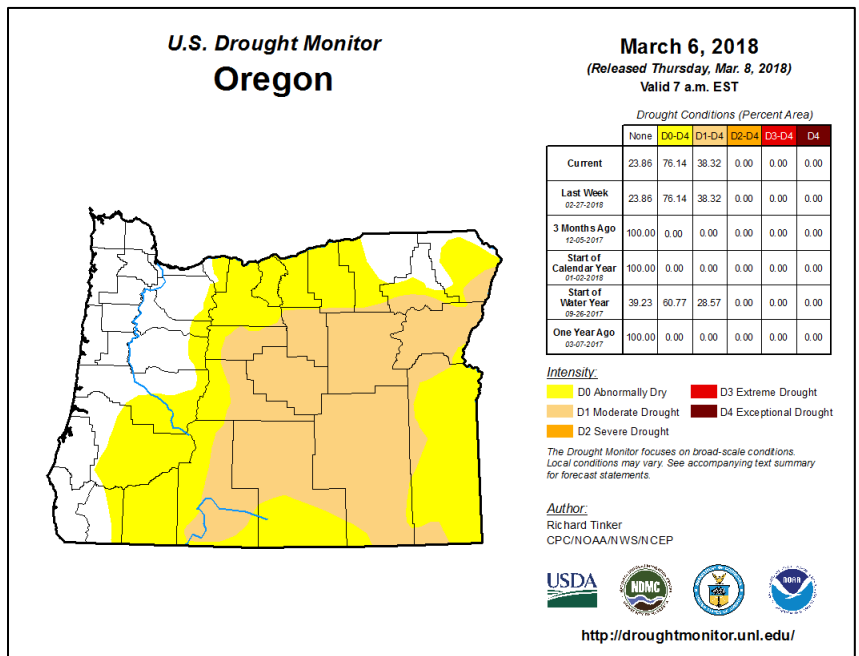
U.S. Drought Monitor
Oregon

March 6, 2018
(Released Thursday, Mar. 8, 2018)
Valid 7 a.m. EST

Drought Conditions (Percent Area)

| | None | D0-D4 | D1-D4 | D2-D4 | D3-D4 | D4 |
|---|---|---|---|---|---|---|
| Current | 23.86 | 76.14 | 38.32 | 0.00 | 0.00 | 0.00 |
| Last Week 02-27-2018 | 23.86 | 76.14 | 38.32 | 0.00 | 0.00 | 0.00 |
| 3 Months Ago 12-05-2017 | 100.00 | 0.00 | 0.00 | 0.00 | 0.00 | 0.00 |
| Start of Calendar Year 01-02-2018 | 100.00 | 0.00 | 0.00 | 0.00 | 0.00 | 0.00 |
| Start of Water Year 09-26-2017 | 39.23 | 60.77 | 28.57 | 0.00 | 0.00 | 0.00 |
| One Year Ago 03-07-2017 | 100.00 | 0.00 | 0.00 | 0.00 | 0.00 | 0.00 |

Intensity:
D0 Abnormally Dry
D1 Moderate Drought
D2 Severe Drought
D3 Extreme Drought
D4 Exceptional Drought

The Drought Monitor focuses on broad-scale conditions. Local conditions may vary. See accompanying text summary for forecast statements.

Author:
Richard Tinker
CPC/NOAA/NWS/NCEP

USDA
NDMC
NOAA

http://droughtmonitor.unl.edu/